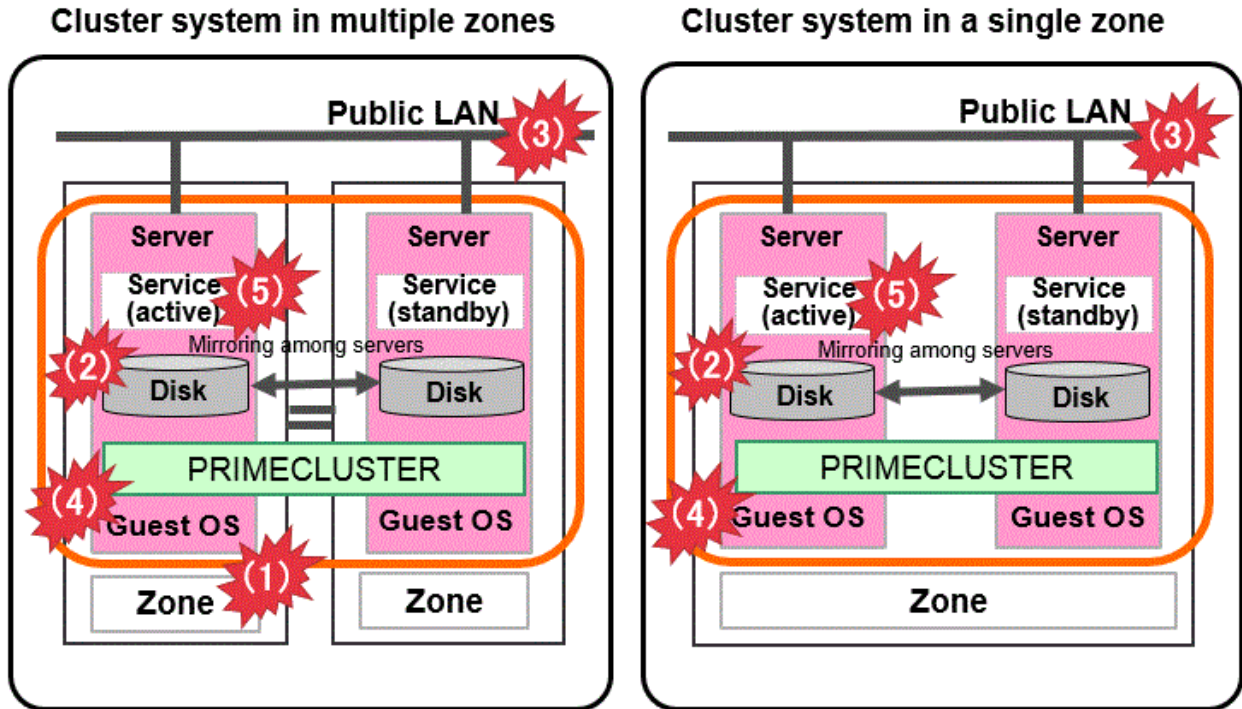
Cluster system in multiple zones

Public LAN
(3)
Server
Service (active)
(5)
Server
Service (standby)
Mirroring among servers
(2)
Disk
Disk
PRIMECLUSTER
(4)
Guest OS
Guest OS
(1)
Zone
Zone

Cluster system in a single zone

Public LAN
(3)
Server
Service (active)
(5)
Server
Service (standby)
Mirroring among servers
(2)
Disk
Disk
PRIMECLUSTER
(4)
Guest OS
Guest OS
Zone